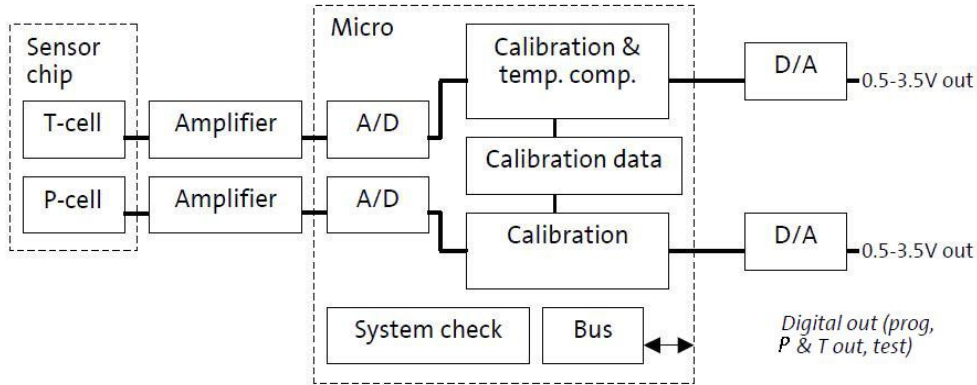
Sensor chip

T-cell

P-cell

Amplifier

Amplifier

Micro

A/D

A/D

Calibration & temp. comp.

Calibration data

Calibration

System check

Bus

D/A

0.5-3.5V out

D/A

0.5-3.5V out

Digital out (prog, P & T out, test)